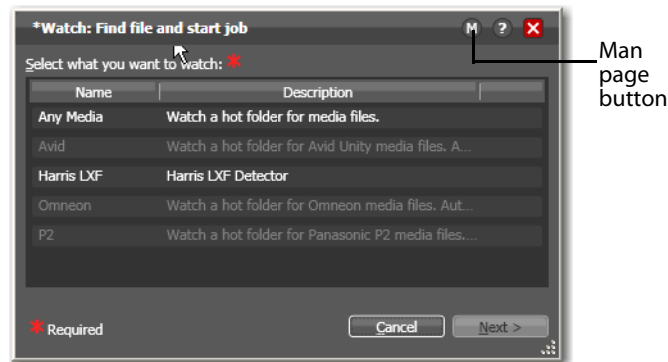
*Watch: Find file and start job

M ? ✕

Man page button

Select what you want to watch: *

| Name | Description |
|---|---|
| Any Media | Watch a hot folder for media files. |
| Avid | Watch a hot folder for Avid Unity media files. A... |
| Harris LXF | Harris LXF Detector |
| Omneon | Watch a hot folder for Omneon media files. Aut... |
| P2 | Watch a hot folder for Panasonic P2 media files.... |

* Required

Cancel

Next >